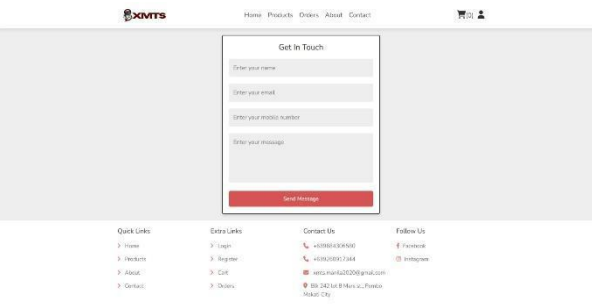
XMTS

Home Products Orders About Contact

(0)

Get In Touch

Enter your name

Enter your email

Enter your mobile number

Enter your message

Send Message

Quick Links
Home
Products
About
Contact

Extra Links
Login
Register
Cart
Orders

Contact Us
+639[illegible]
+639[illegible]
xmts.manila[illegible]@gmail.com
Blk 242 lot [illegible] Pembo Makati City

Follow Us
Facebook
Instagram